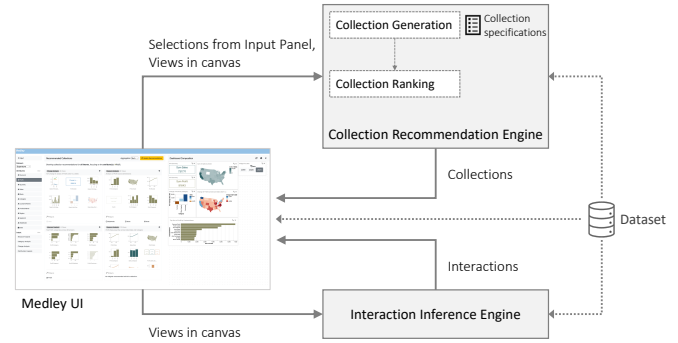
Collection Generation

Collection specifications

Collection Ranking

Collection Recommendation Engine

Selections from Input Panel, Views in canvas

Collections

Dataset

Interactions

Medley UI

Interaction Inference Engine

Views in canvas